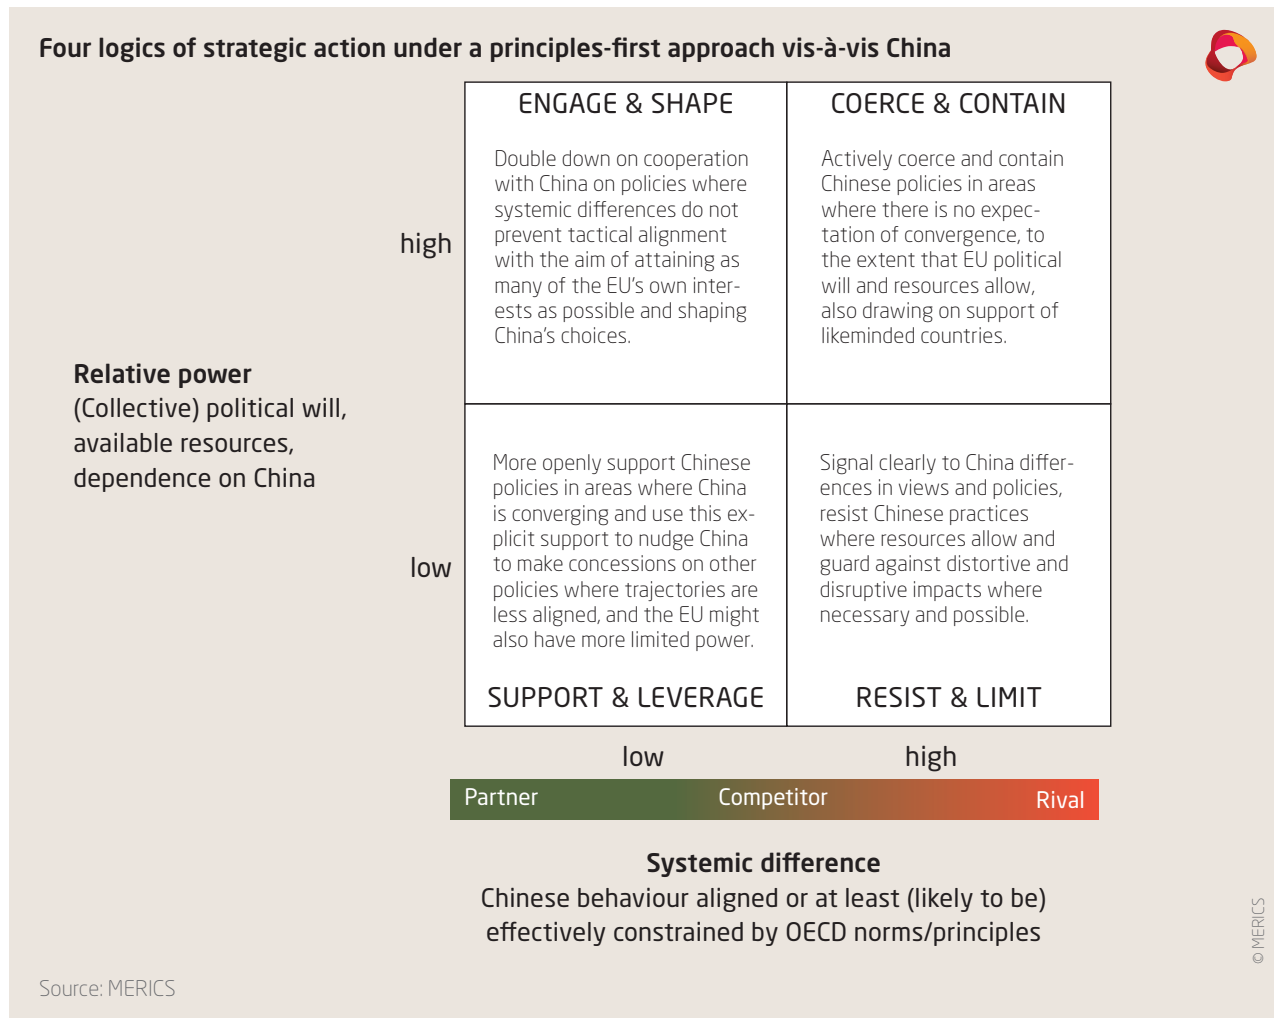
Four logics of strategic action under a principles-first approach vis-à-vis China

Relative power
(Collective) political will, available resources, dependence on China

high

low

| ENGAGE & SHAPE | COERCE & CONTAIN |
|---|---|
| Double down on cooperation with China on policies where systemic differences do not prevent tactical alignment with the aim of attaining as many of the EU's own interests as possible and shaping China's choices. | Actively coerce and contain Chinese policies in areas where there is no expectation of convergence, to the extent that EU political will and resources allow, also drawing on support of likeminded countries. |
| More openly support Chinese policies in areas where China is converging and use this explicit support to nudge China to make concessions on other policies where trajectories are less aligned, and the EU might also have more limited power. | Signal clearly to China differences in views and policies, resist Chinese practices where resources allow and guard against distortive and disruptive impacts where necessary and possible. |
| SUPPORT & LEVERAGE | RESIST & LIMIT |

low

high

Partner

Competitor

Rival

Systemic difference
Chinese behaviour aligned or at least (likely to be) effectively constrained by OECD norms/principles

Source: MERICS

© MERICS